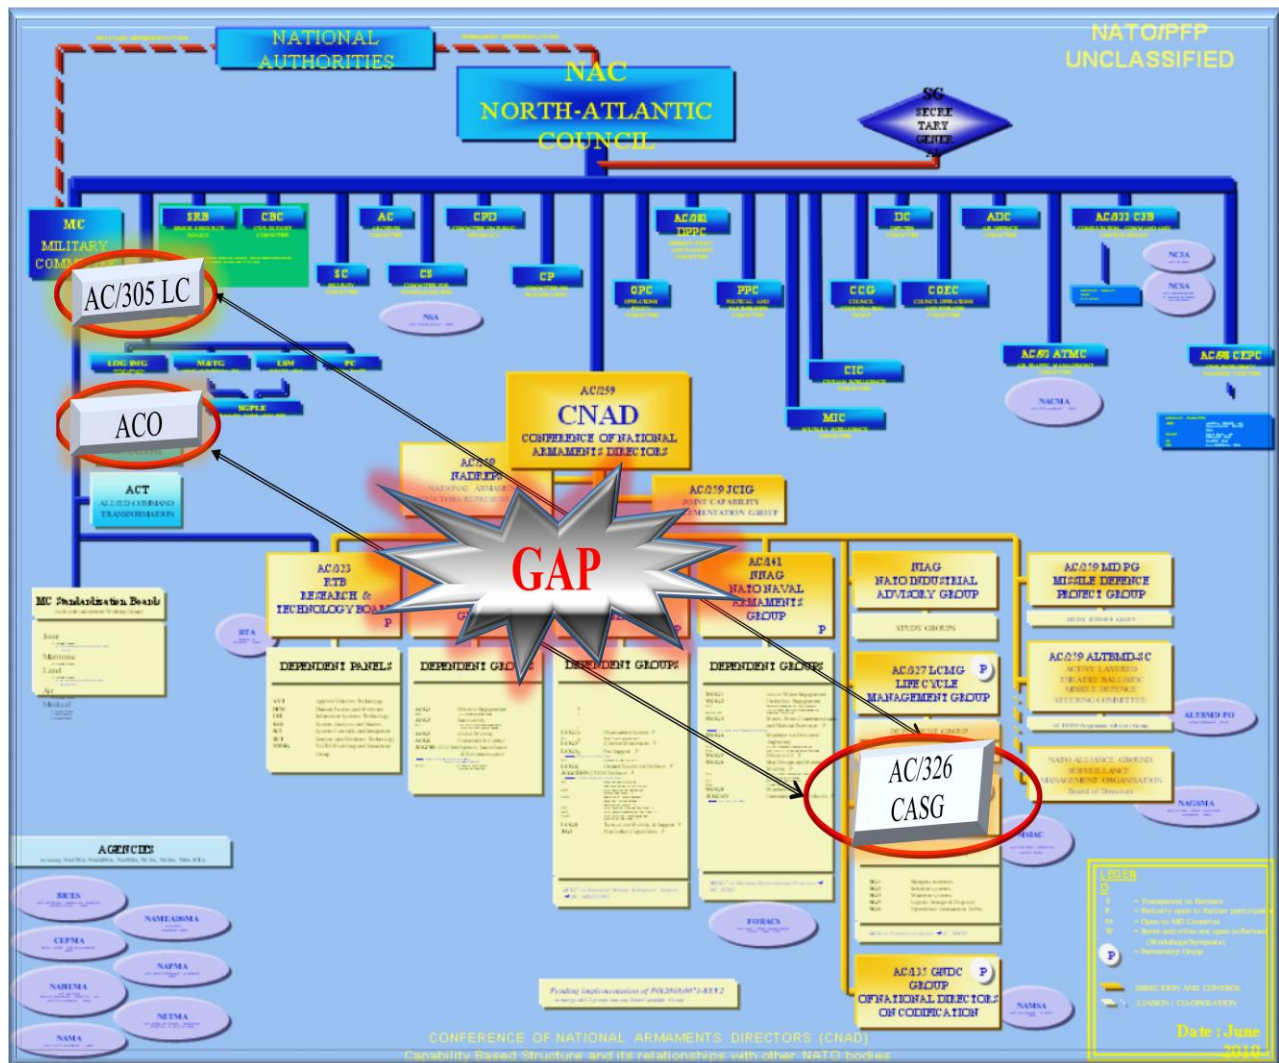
NATIONAL AUTHORITIES

NATO/PFP UNCLASSIFIED

NAC NORTH-ATLANTIC COUNCIL

SG SECRETARY GENERAL

MC MILITARY COMMITTEE

SRB

CBC

AC

CPD

AC/281 DPPC

DC

ADC

AC/322 C3B

SC

CS

CP

OPC

PPC

CCG

COEC

NC3A

NCSA

NSA

AC/305 LC

LOG IMG

M&TG

LSM

PC

SGPLE

CIC

MIC

AC/92 ATMC

AC/98 CEPC

NACMA

ACO

ACT ALLIED COMMAND TRANSFORMATION

AC/259 CNAD CONFERENCE OF NATIONAL ARMAMENTS DIRECTORS

AC/259 NADREPS NATIONAL ARMAMENTS DIRECTORS REPRESENTATIVES

AC/259 JCIG JOINT CAPABILITY IMPLEMENTATION GROUP

GAP

AC/323 RTB RESEARCH & TECHNOLOGY BOARD P

AC/141 NNAG NATO NAVAL ARMAMENTS GROUP P

NIAG NATO INDUSTRIAL ADVISORY GROUP

STUDY GROUPS

AC/319 MDPG MISSILE DEFENCE PROJECT GROUP

AC/327 LCMG LIFE CYCLE MANAGEMENT GROUP P

AC/259 ALTBMD SC ACTIVE LAYERED THEATRE BALLISTIC MISSILE DEFENCE STEERING COMMITTEE

ALTBMD PO

RTA

MC Standardization Boards

Joint

Maritime

Land

Air

Medical

DEPENDENT PANELS

DEPENDENT GROUPS

DEPENDENT GROUPS

DEPENDENT GROUPS

AC/326 CASG

NATO ALLIANCE GROUND SURVEILLANCE MANAGEMENT ORGANISATION Board of Directors

NAGSMA

NAMSA

AGENCIES

BICES

NAMEADSMA

CEPMA

NAPMA

NAHEMA

NETMA

NAMA

FORACS

AC/135 GNDC P GROUP OF NATIONAL DIRECTORS ON CODIFICATION

NAMSA

LEGEND

P

DIRECTION AND CONTROL

LIAISON / CO-OPERATION

Date : June 2010

CONFERENCE OF NATIONAL ARMAMENTS DIRECTORS (CNAD)

Capability Based Structure and its relationships with other NATO bodies